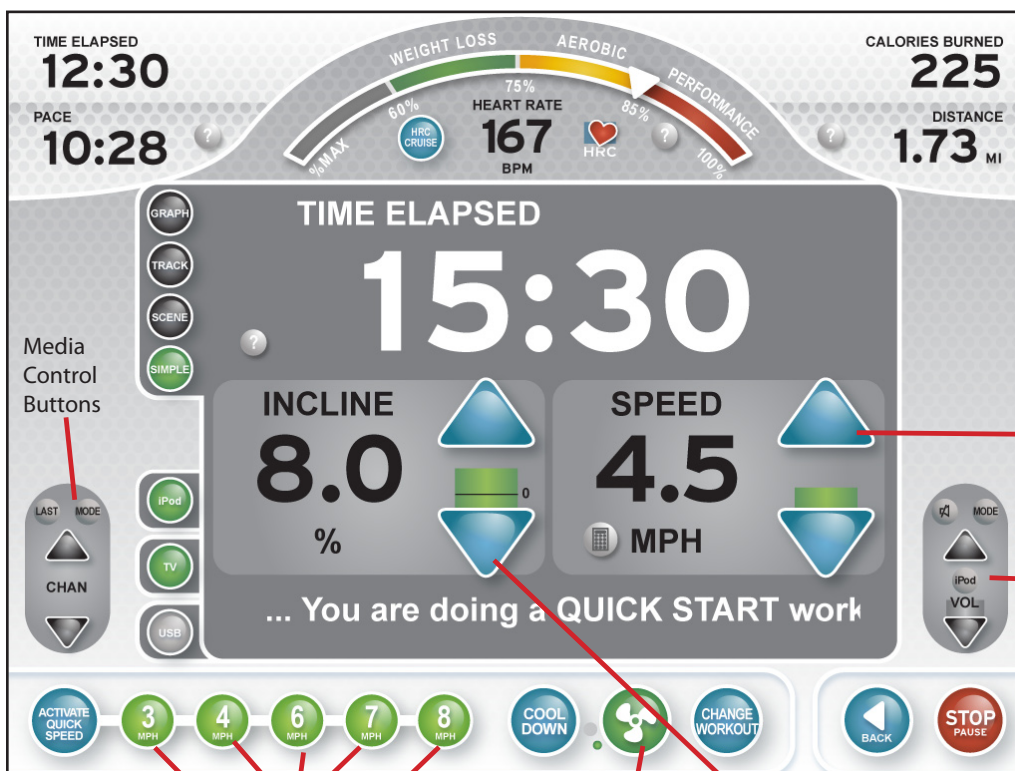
TIME ELAPSED
12:30

PACE
10:28

WEIGHT LOSS
AEROBIC
PERFORMANCE
%MAX
60%
75%
85%
100%
HRC CRUISE
HEART RATE
167
BPM
HRC

CALORIES BURNED
225

DISTANCE
1.73 MI

GRAPH
TRACK
SCENE
SIMPLE

TIME ELAPSED
15:30

Media Control Buttons

INCLINE
8.0
%
0

SPEED
4.5
MPH

LAST
MODE
CHAN

iPod
TV
USB

MODE
iPod
VOL

... You are doing a QUICK START work

ACTIVATE QUICK SPEED
3 MPH
4 MPH
6 MPH
7 MPH
8 MPH
COOL DOWN
CHANGE WORKOUT
BACK
STOP PAUSE